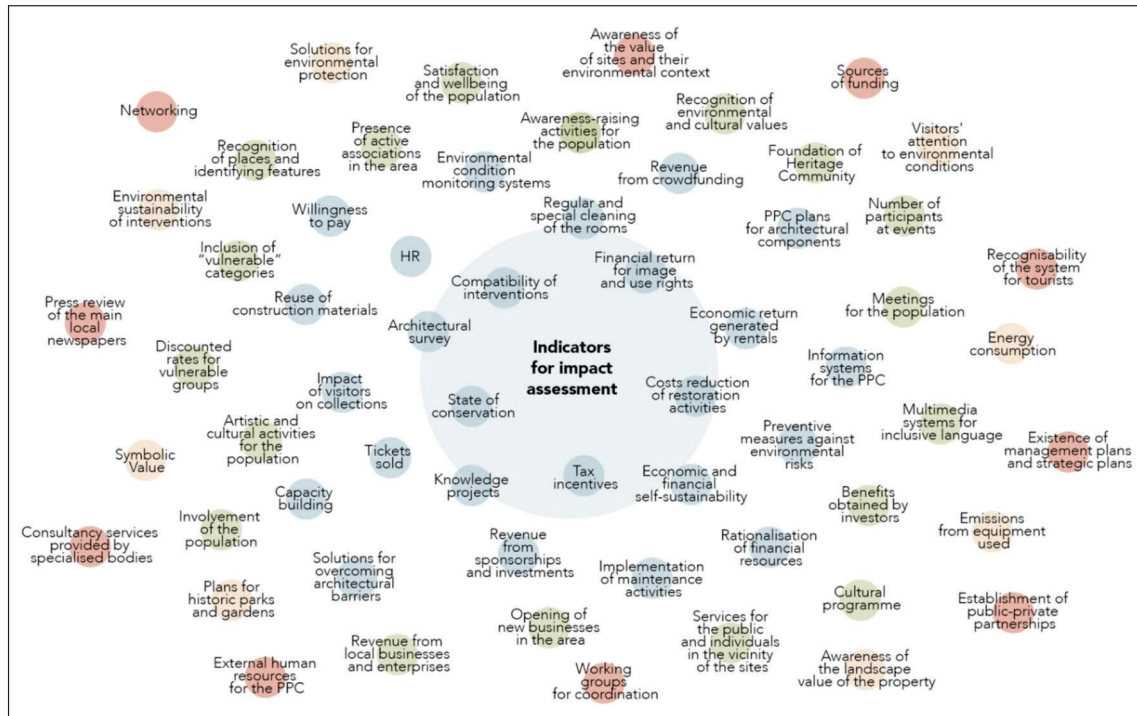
Indicators for impact assessment

Solutions for environmental protection

Awareness of the value of sites and their environmental context

Satisfaction and wellbeing of the population

Sources of funding

Networking

Recognition of environmental and cultural values

Awareness-raising activities for the population

Presence of active associations in the area

Recognition of places and identifying features

Visitors' attention to environmental conditions

Foundation of Heritage Community

Environmental condition monitoring systems

Revenue from crowdfunding

Environmental sustainability of interventions

Willingness to pay

Regular and special cleaning of the rooms

PPC plans for architectural components

Number of participants at events

HR

Inclusion of "vulnerable" categories

Financial return for image and use rights

Recognisability of the system for tourists

Compatibility of interventions

Press review of the main local newspapers

Reuse of construction materials

Meetings for the population

Architectural survey

Economic return generated by rentals

Energy consumption

Discounted rates for vulnerable groups

Information systems for the PPC

Impact of visitors on collections

Costs reduction of restoration activities

State of conservation

Artistic and cultural activities for the population

Preventive measures against environmental risks

Multimedia systems for inclusive language

Symbolic Value

Tickets sold

Existence of management plans and strategic plans

Knowledge projects

Tax incentives

Economic and financial self-sustainability

Capacity building

Benefits obtained by investors

Involvement of the population

Emissions from equipment used

Consultancy services provided by specialised bodies

Revenue from sponsorships and investments

Rationalisation of financial resources

Solutions for overcoming architectural barriers

Implementation of maintenance activities

Cultural programme

Plans for historic parks and gardens

Establishment of public-private partnerships

Opening of new businesses in the area

Services for the public and individuals in the vicinity of the sites

Revenue from local businesses and enterprises

External human resources for the PPC

Working groups for coordination

Awareness of the landscape value of the property